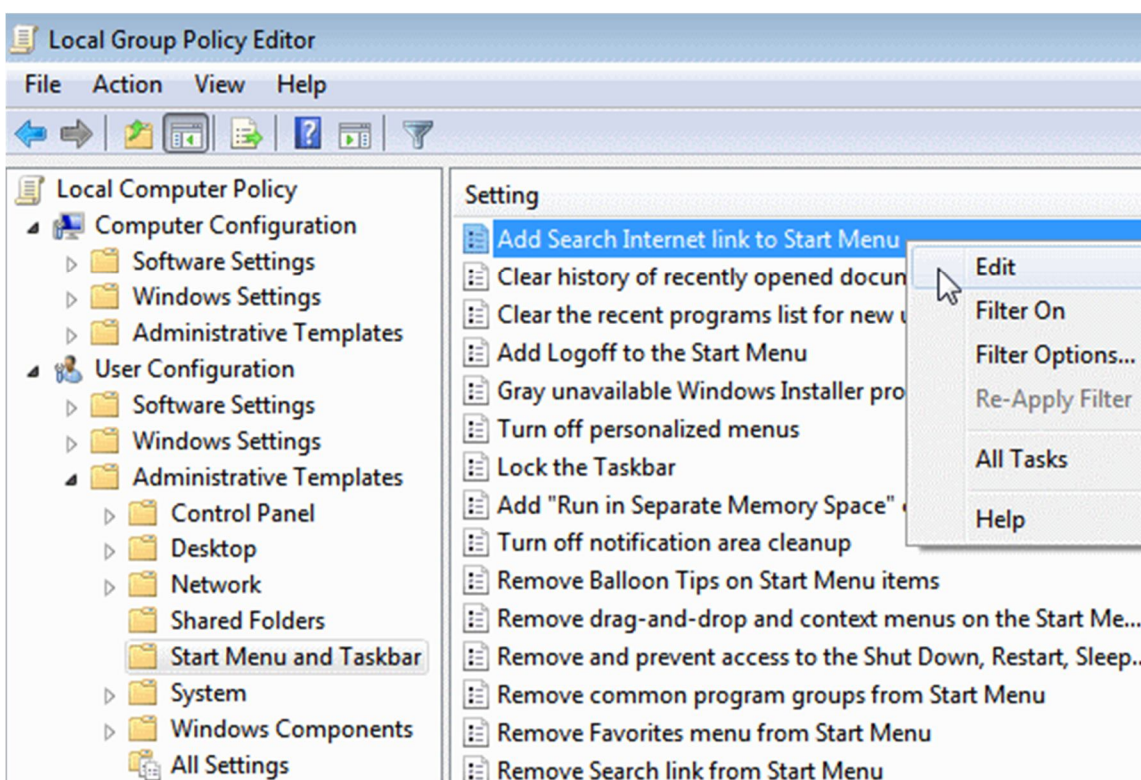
Local Group Policy Editor

File Action View Help

Local Computer Policy
Computer Configuration
Software Settings
Windows Settings
Administrative Templates
User Configuration
Software Settings
Windows Settings
Administrative Templates
Control Panel
Desktop
Network
Shared Folders
Start Menu and Taskbar
System
Windows Components
All Settings

Setting
Add Search Internet link to Start Menu
Clear history of recently opened docun
Clear the recent programs list for new u
Add Logoff to the Start Menu
Gray unavailable Windows Installer pro
Turn off personalized menus
Lock the Taskbar
Add "Run in Separate Memory Space"
Turn off notification area cleanup
Remove Balloon Tips on Start Menu items
Remove drag-and-drop and context menus on the Start Me...
Remove and prevent access to the Shut Down, Restart, Sleep...
Remove common program groups from Start Menu
Remove Favorites menu from Start Menu
Remove Search link from Start Menu

Edit
Filter On
Filter Options...
Re-Apply Filter
All Tasks
Help